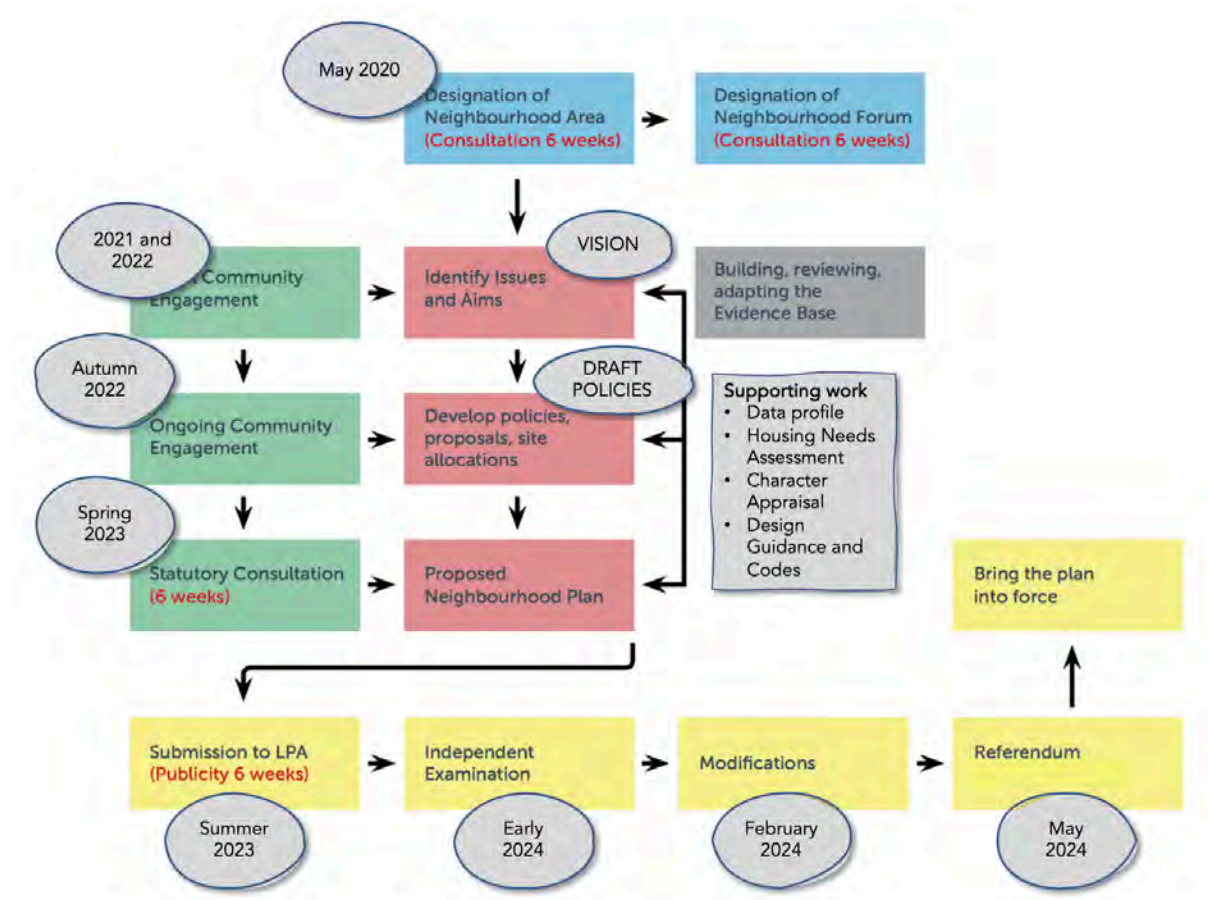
May 2020

Designation of Neighbourhood Area (Consultation 6 weeks)

Designation of Neighbourhood Forum (Consultation 6 weeks)

2021 and 2022

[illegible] Community Engagement

VISION

Identify Issues and Aims

Building, reviewing, adapting the Evidence Base

Autumn 2022

Ongoing Community Engagement

DRAFT POLICIES

Develop policies, proposals, site allocations

Supporting work
• Data profile
• Housing Needs Assessment
• Character Appraisal
• Design Guidance and Codes

Spring 2023

Statutory Consultation (6 weeks)

Proposed Neighbourhood Plan

Bring the plan into force

Submission to LPA (Publicity 6 weeks)

Summer 2023

Independent Examination

Early 2024

Modifications

February 2024

Referendum

May 2024